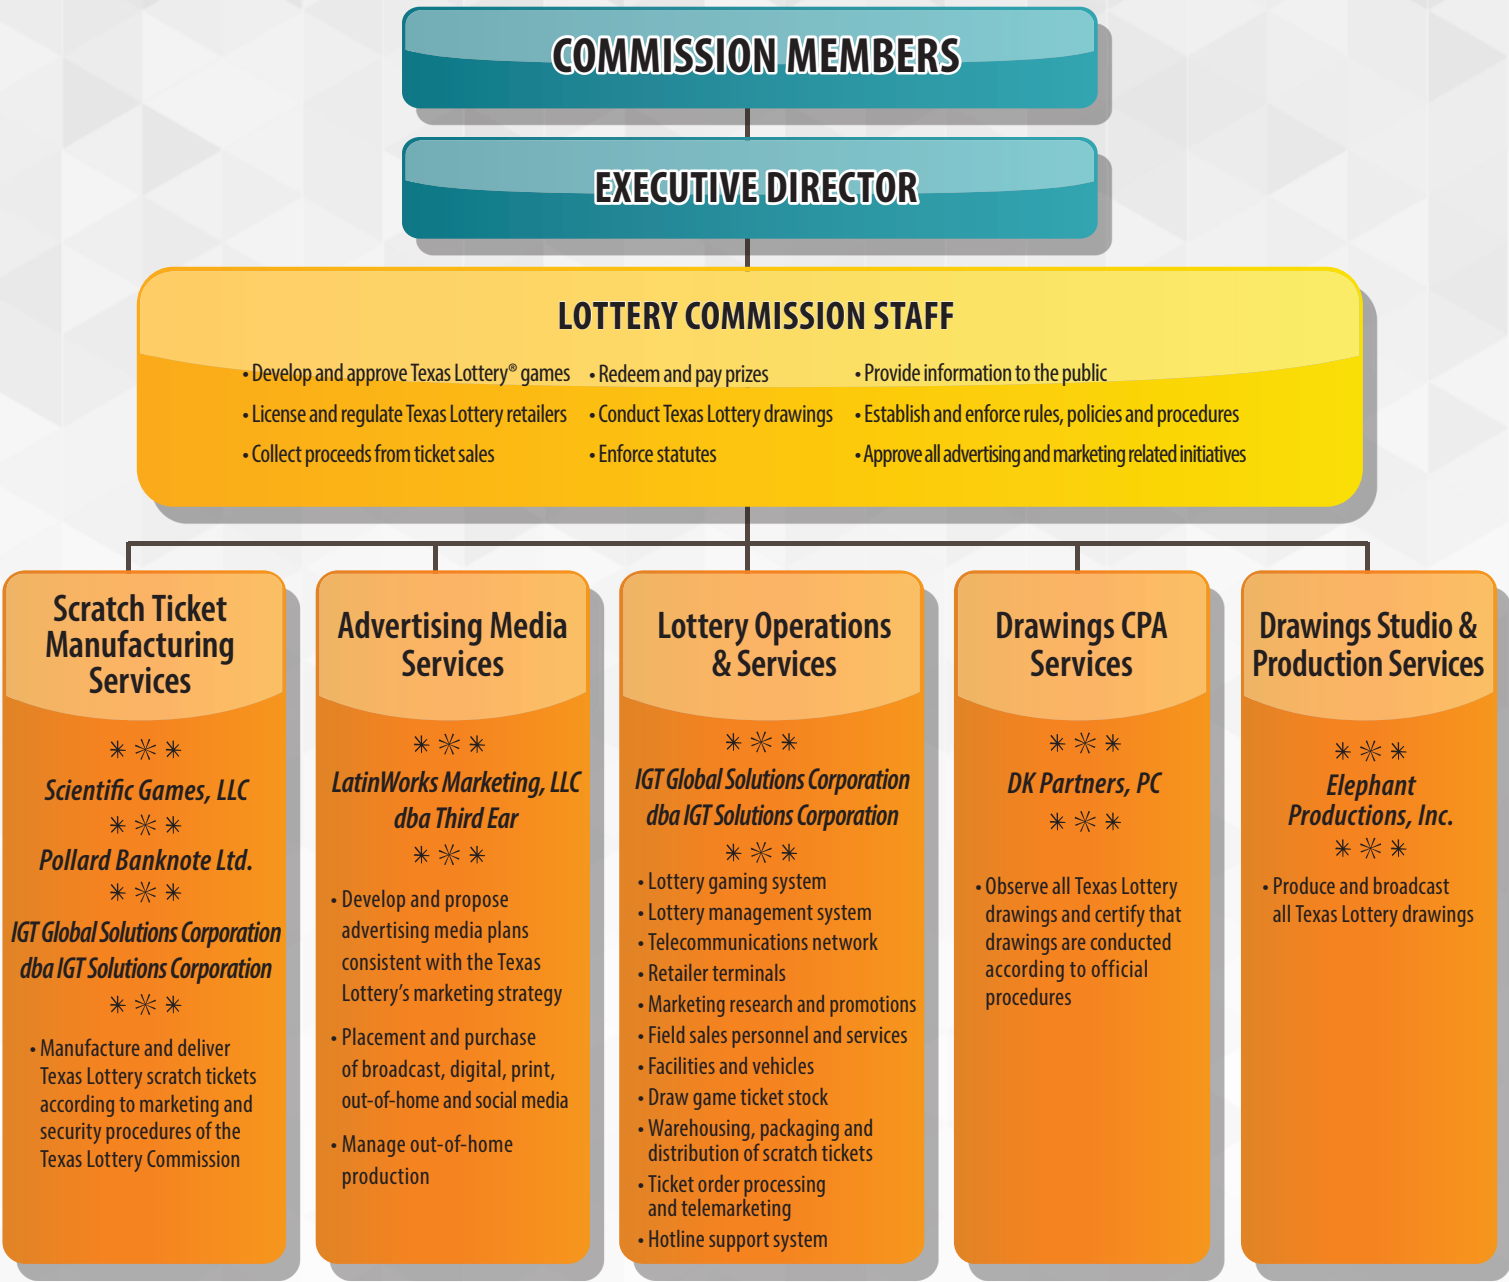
COMMISSION MEMBERS

EXECUTIVE DIRECTOR

LOTTERY COMMISSION STAFF

• Develop and approve Texas Lottery® games
• License and regulate Texas Lottery retailers
• Collect proceeds from ticket sales

• Redeem and pay prizes
• Conduct Texas Lottery drawings
• Enforce statutes

• Provide information to the public
• Establish and enforce rules, policies and procedures
• Approve all advertising and marketing related initiatives

Scratch Ticket Manufacturing Services

Scientific Games, LLC

Pollard Banknote Ltd.

IGT Global Solutions Corporation dba IGT Solutions Corporation

• Manufacture and deliver Texas Lottery scratch tickets according to marketing and security procedures of the Texas Lottery Commission

Advertising Media Services

LatinWorks Marketing, LLC dba Third Ear

• Develop and propose advertising media plans consistent with the Texas Lottery's marketing strategy
• Placement and purchase of broadcast, digital, print, out-of-home and social media
• Manage out-of-home production

Lottery Operations & Services

IGT Global Solutions Corporation dba IGT Solutions Corporation

• Lottery gaming system
• Lottery management system
• Telecommunications network
• Retailer terminals
• Marketing research and promotions
• Field sales personnel and services
• Facilities and vehicles
• Draw game ticket stock
• Warehousing, packaging and distribution of scratch tickets
• Ticket order processing and telemarketing
• Hotline support system

Drawings CPA Services

DK Partners, PC

• Observe all Texas Lottery drawings and certify that drawings are conducted according to official procedures

Drawings Studio & Production Services

Elephant Productions, Inc.

• Produce and broadcast all Texas Lottery drawings